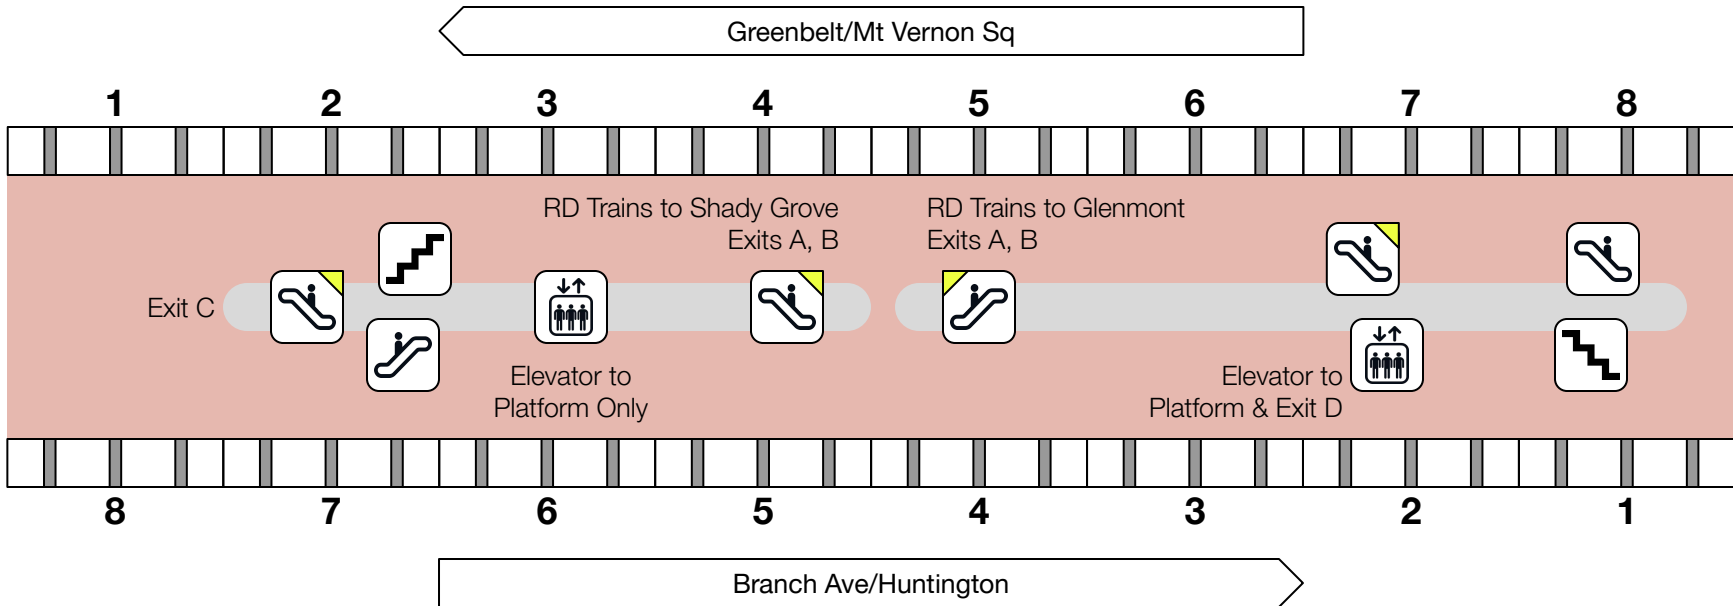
Greenbelt/Mt Vernon Sq

1 2 3 4 5 6 7 8

RD Trains to Shady Grove
Exits A, B

RD Trains to Glenmont
Exits A, B

Exit C

Elevator to
Platform Only

Elevator to
Platform & Exit D

8 7 6 5 4 3 2 1

Branch Ave/Huntington